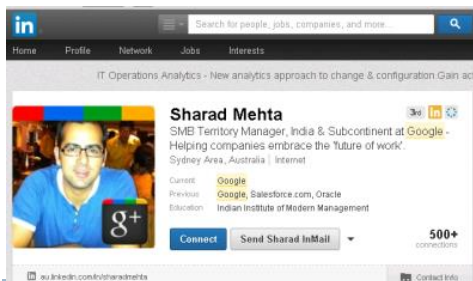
in

Search for people, jobs, companies, and more...

Home Profile Network Jobs Interests

IT Operations Analytics - New analytics embrace to change & configuration Gain ac

Sharad Mehta

3rd in

SMB Territory Manager, India & Subcontinent at Google - Helping companies embrace the 'future of work'.

Sydney Area, Australia | Internet

Current Google

Previous Google, Salesforce.com, Oracle

Education Indian Institute of Modern Management

g+

Connect

Send Sharad InMail

500+ connections

au.linkedin.com/in/sharadmehta

Contact Info